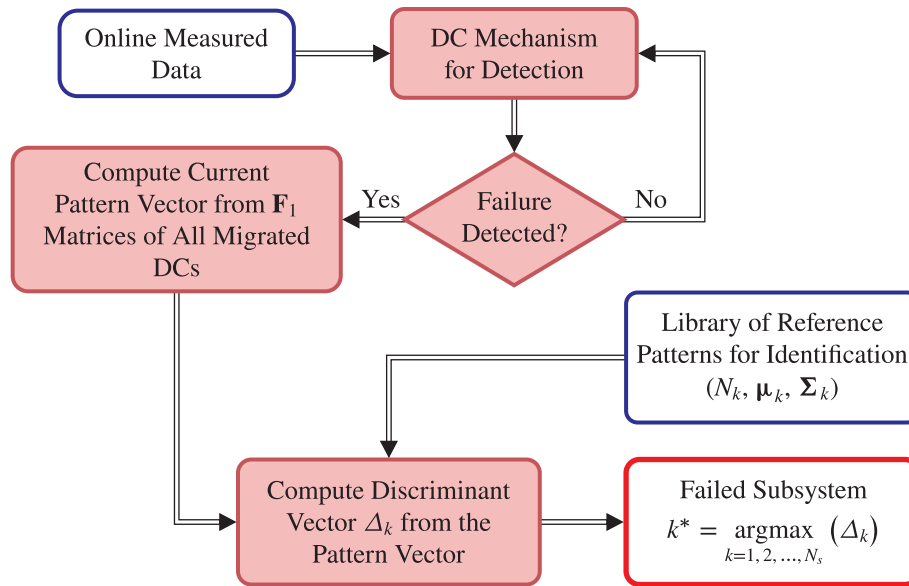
Online Measured Data

DC Mechanism for Detection

Failure Detected?

Yes

No

Compute Current Pattern Vector from $\mathbf{F}_1$ Matrices of All Migrated DCs

Library of Reference Patterns for Identification $(N_k, \boldsymbol{\mu}_k, \boldsymbol{\Sigma}_k)$

Compute Discriminant Vector $\Delta_k$ from the Pattern Vector

Failed Subsystem
$k^* = \underset{k=1,2,\ldots,N_s}{\operatorname{argmax}} (\Delta_k)$